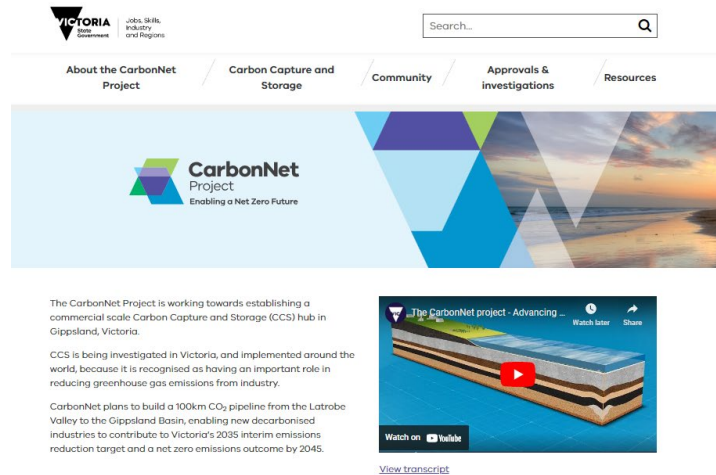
VICTORIA State Government | Jobs, Skills, Industry and Regions

Search...

About the CarbonNet Project
Carbon Capture and Storage
Community
Approvals & investigations
Resources

CarbonNet Project
Enabling a Net Zero Future

The CarbonNet Project is working towards establishing a commercial scale Carbon Capture and Storage (CCS) hub in Gippsland, Victoria.

CCS is being investigated in Victoria, and implemented around the world, because it is recognised as having an important role in reducing greenhouse gas emissions from industry.

CarbonNet plans to build a 100km $CO_2$ pipeline from the Latrobe Valley to the Gippsland Basin, enabling new decarbonised industries to contribute to Victoria's 2035 interim emissions reduction target and a net zero emissions outcome by 2045.

The CarbonNet project - Advancing ...
Watch later
Share
Watch on YouTube

View transcript